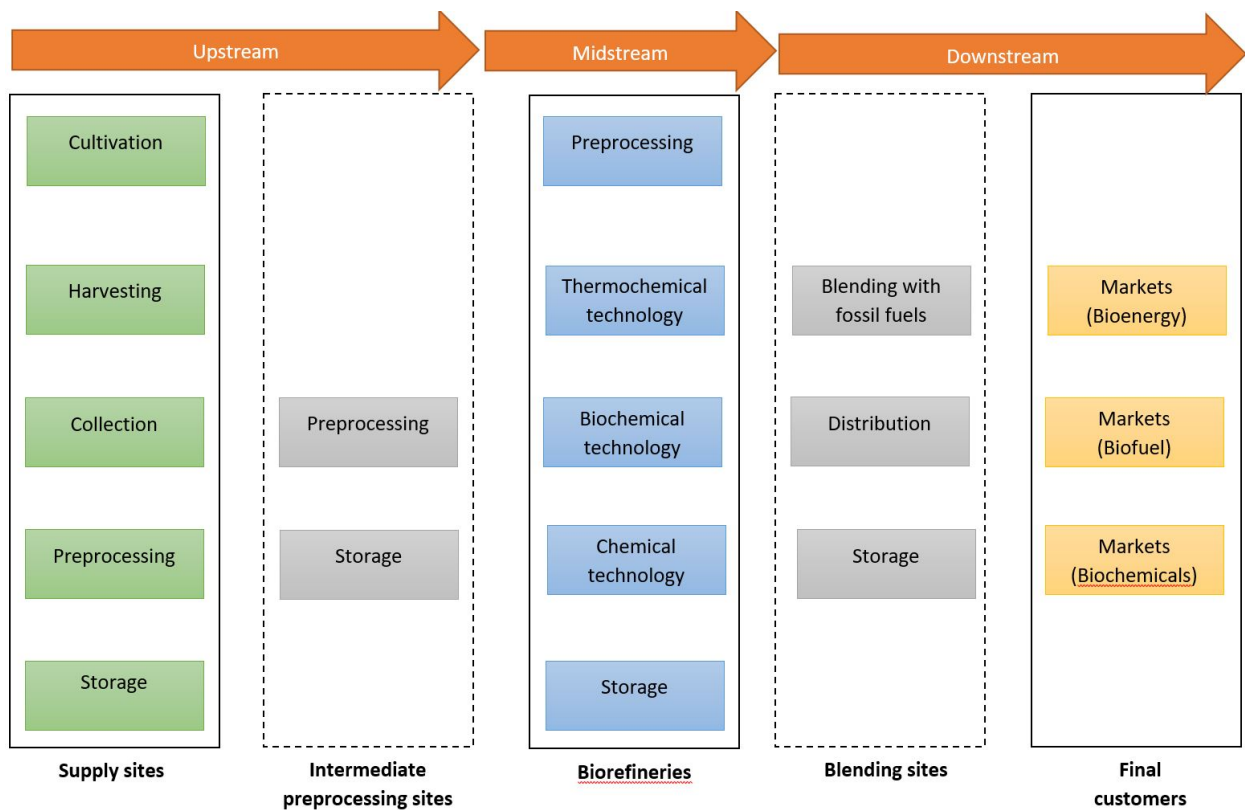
Upstream

Midstream

Downstream

Cultivation

Harvesting

Collection

Preprocessing

Storage

Supply sites

Preprocessing

Storage

Intermediate preprocessing sites

Preprocessing

Thermochemical technology

Biochemical technology

Chemical technology

Storage

Biorefineries

Blending with fossil fuels

Distribution

Storage

Blending sites

Markets (Bioenergy)

Markets (Biofuel)

Markets (Biochemicals)

Final customers